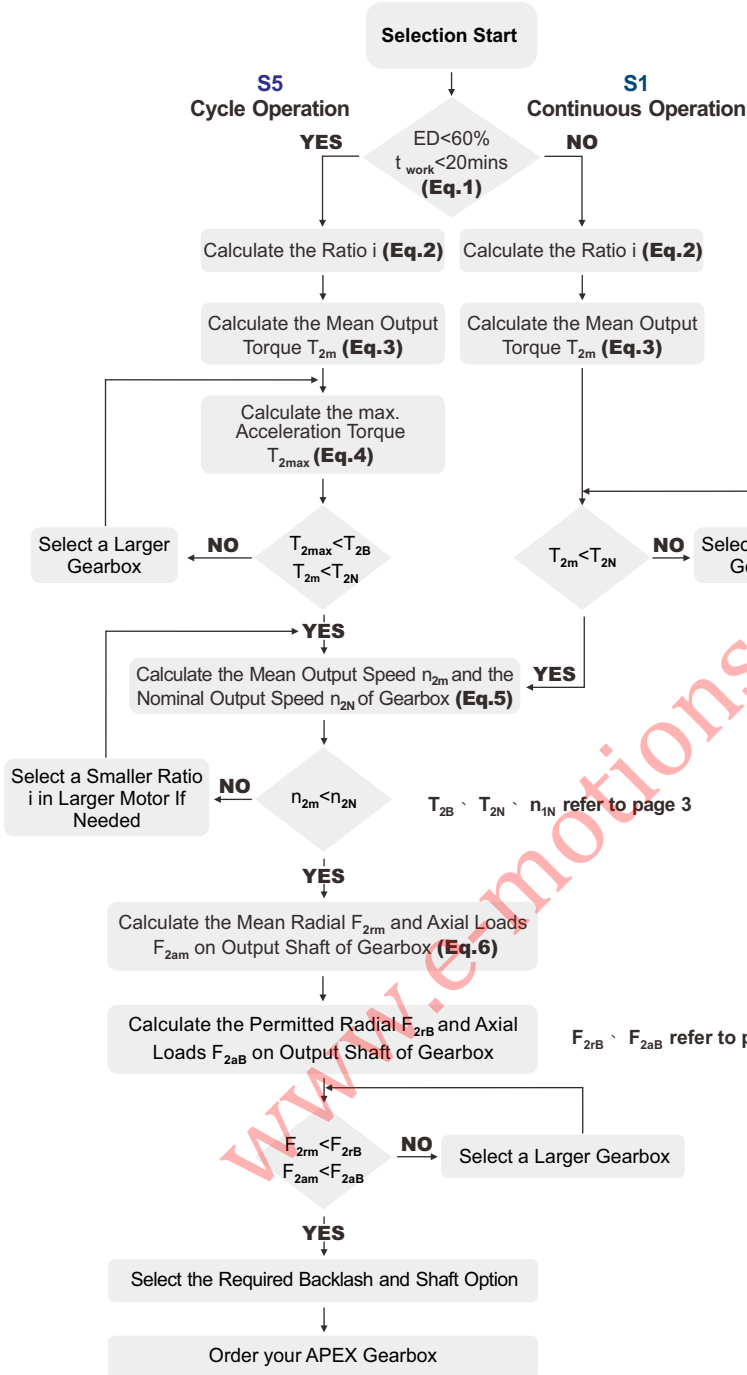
Selection Start

S5
Cycle Operation

S1
Continuous Operation

YES

ED<60%
$t_{work}$<20mins
(Eq.1)

NO

Calculate the Ratio i (Eq.2)

Calculate the Ratio i (Eq.2)

Calculate the Mean Output Torque $T_{2m}$ (Eq.3)

Calculate the Mean Output Torque $T_{2m}$ (Eq.3)

Calculate the max. Acceleration Torque $T_{2max}$ (Eq.4)

Select a Larger Gearbox

NO

$T_{2max}<T_{2B}$
$T_{2m}<T_{2N}$

$T_{2m}<T_{2N}$

NO

Selec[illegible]
G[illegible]

YES

Calculate the Mean Output Speed $n_{2m}$ and the Nominal Output Speed $n_{2N}$ of Gearbox (Eq.5)

YES

Select a Smaller Ratio i in Larger Motor If Needed

NO

$n_{2m}<n_{2N}$

$T_{2B}$、 $T_{2N}$、 $n_{1N}$ refer to page 3

YES

Calculate the Mean Radial $F_{2rm}$ and Axial Loads $F_{2am}$ on Output Shaft of Gearbox (Eq.6)

Calculate the Permitted Radial $F_{2rB}$ and Axial Loads $F_{2aB}$ on Output Shaft of Gearbox

$F_{2rB}$、 $F_{2aB}$ refer to p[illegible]

$F_{2rm}<F_{2rB}$
$F_{2am}<F_{2aB}$

NO

Select a Larger Gearbox

YES

Select the Required Backlash and Shaft Option

Order your APEX Gearbox

www.e-motions.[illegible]